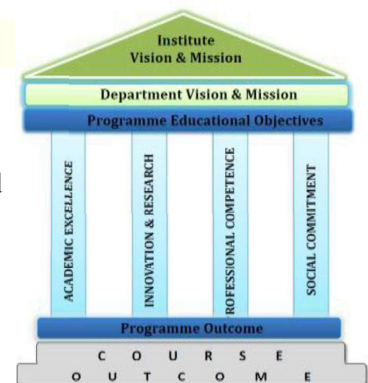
Institute
Vision & Mission

Department Vision & Mission

Programme Educational Objectives

ACADEMIC EXCELLENCE

INNOVATION & RESEARCH

ROFESSIONAL COMPETENCE

SOCIAL COMMITMENT

Programme Outcome

C O U R S E

O U T C O M E